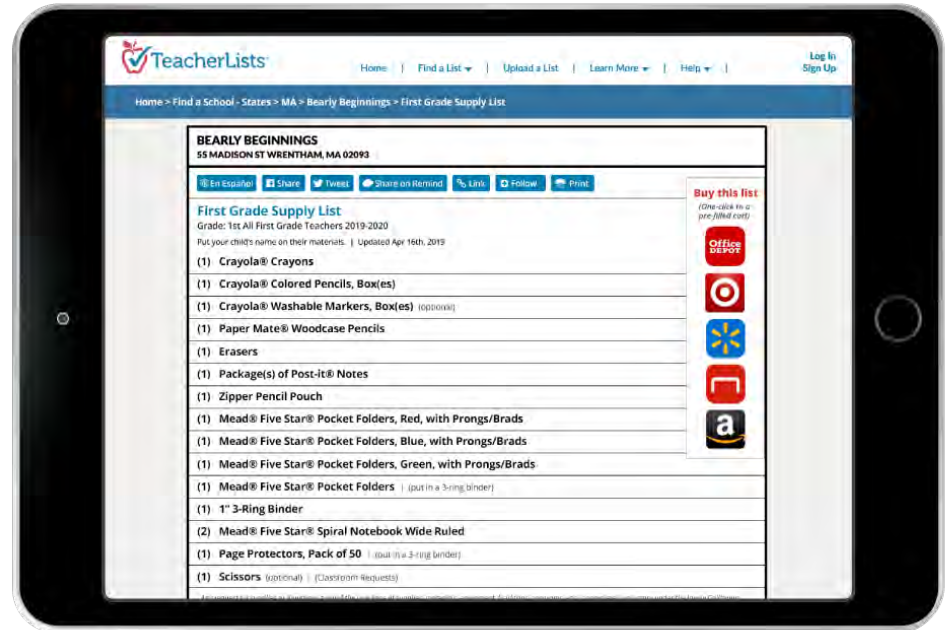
TeacherLists

Home | Find a List ▾ | Upload a List | Learn More ▾ | Help ▾ |

Log In
Sign Up

Home > Find a School - States > MA > Bearly Beginnings > First Grade Supply List

BEARLY BEGINNINGS
55 MADISON ST WRENTHAM, MA 02093

En Español | Share | Tweet | Share on Remind | Link | Follow | Print

First Grade Supply List
Grade: 1st All First Grade Teachers 2019-2020
Put your child's name on their materials. | Updated Apr 16th, 2019

Buy this list
(One-click to a pre-filled cart)

Office DEPOT

a

(1) Crayola® Crayons
(1) Crayola® Colored Pencils, Box(es)
(1) Crayola® Washable Markers, Box(es) (optional)
(1) Paper Mate® Woodcase Pencils
(1) Erasers
(1) Package(s) of Post-it® Notes
(1) Zipper Pencil Pouch
(1) Mead® Five Star® Pocket Folders, Red, with Prongs/Brads
(1) Mead® Five Star® Pocket Folders, Blue, with Prongs/Brads
(1) Mead® Five Star® Pocket Folders, Green, with Prongs/Brads
(1) Mead® Five Star® Pocket Folders | (put in a 3-ring binder)
(1) 1" 3-Ring Binder
(2) Mead® Five Star® Spiral Notebook Wide Ruled
(1) Page Protectors, Pack of 50 | (put in a 3-ring binder)
(1) Scissors (optional) | (Classroom Requests)

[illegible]